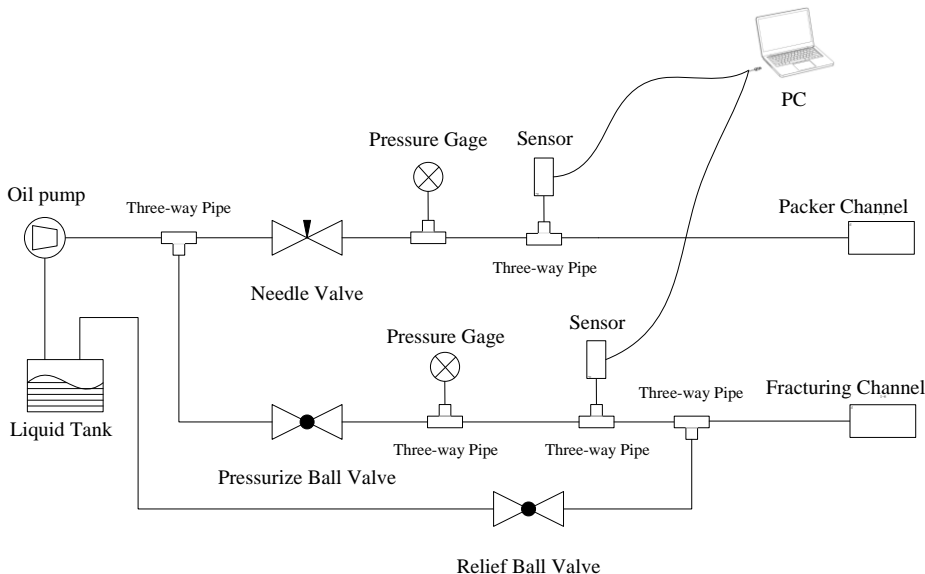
PC

Pressure Gage

Sensor

Oil pump

Three-way Pipe

Packer Channel

Three-way Pipe

Needle Valve

Pressure Gage

Sensor

Three-way Pipe

Fracturing Channel

Liquid Tank

Three-way Pipe

Three-way Pipe

Pressurize Ball Valve

Relief Ball Valve